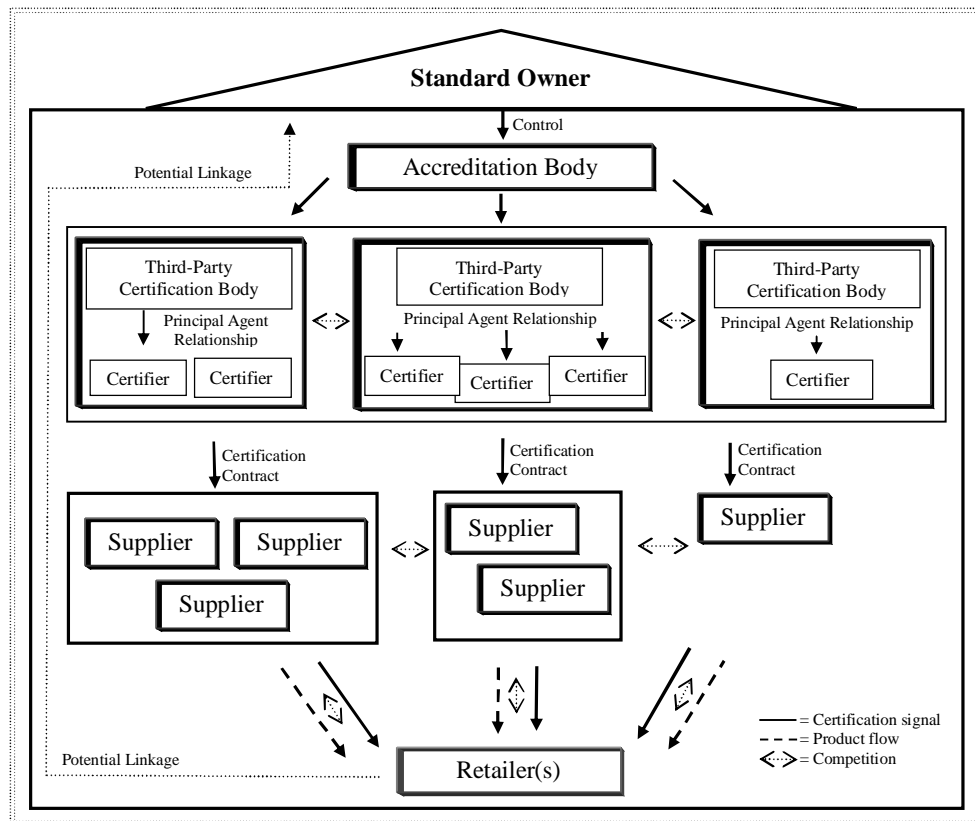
Standard Owner

Control

Potential Linkage

Accreditation Body

Third-Party Certification Body

Principal Agent Relationship

Certifier

Certifier

Third-Party Certification Body

Principal Agent Relationship

Certifier

Certifier

Certifier

Third-Party Certification Body

Principal Agent Relationship

Certifier

Certification Contract

Certification Contract

Certification Contract

Supplier

Supplier

Supplier

Supplier

Supplier

Supplier

= Certification signal

= Product flow

= Competition

Potential Linkage

Retailer(s)